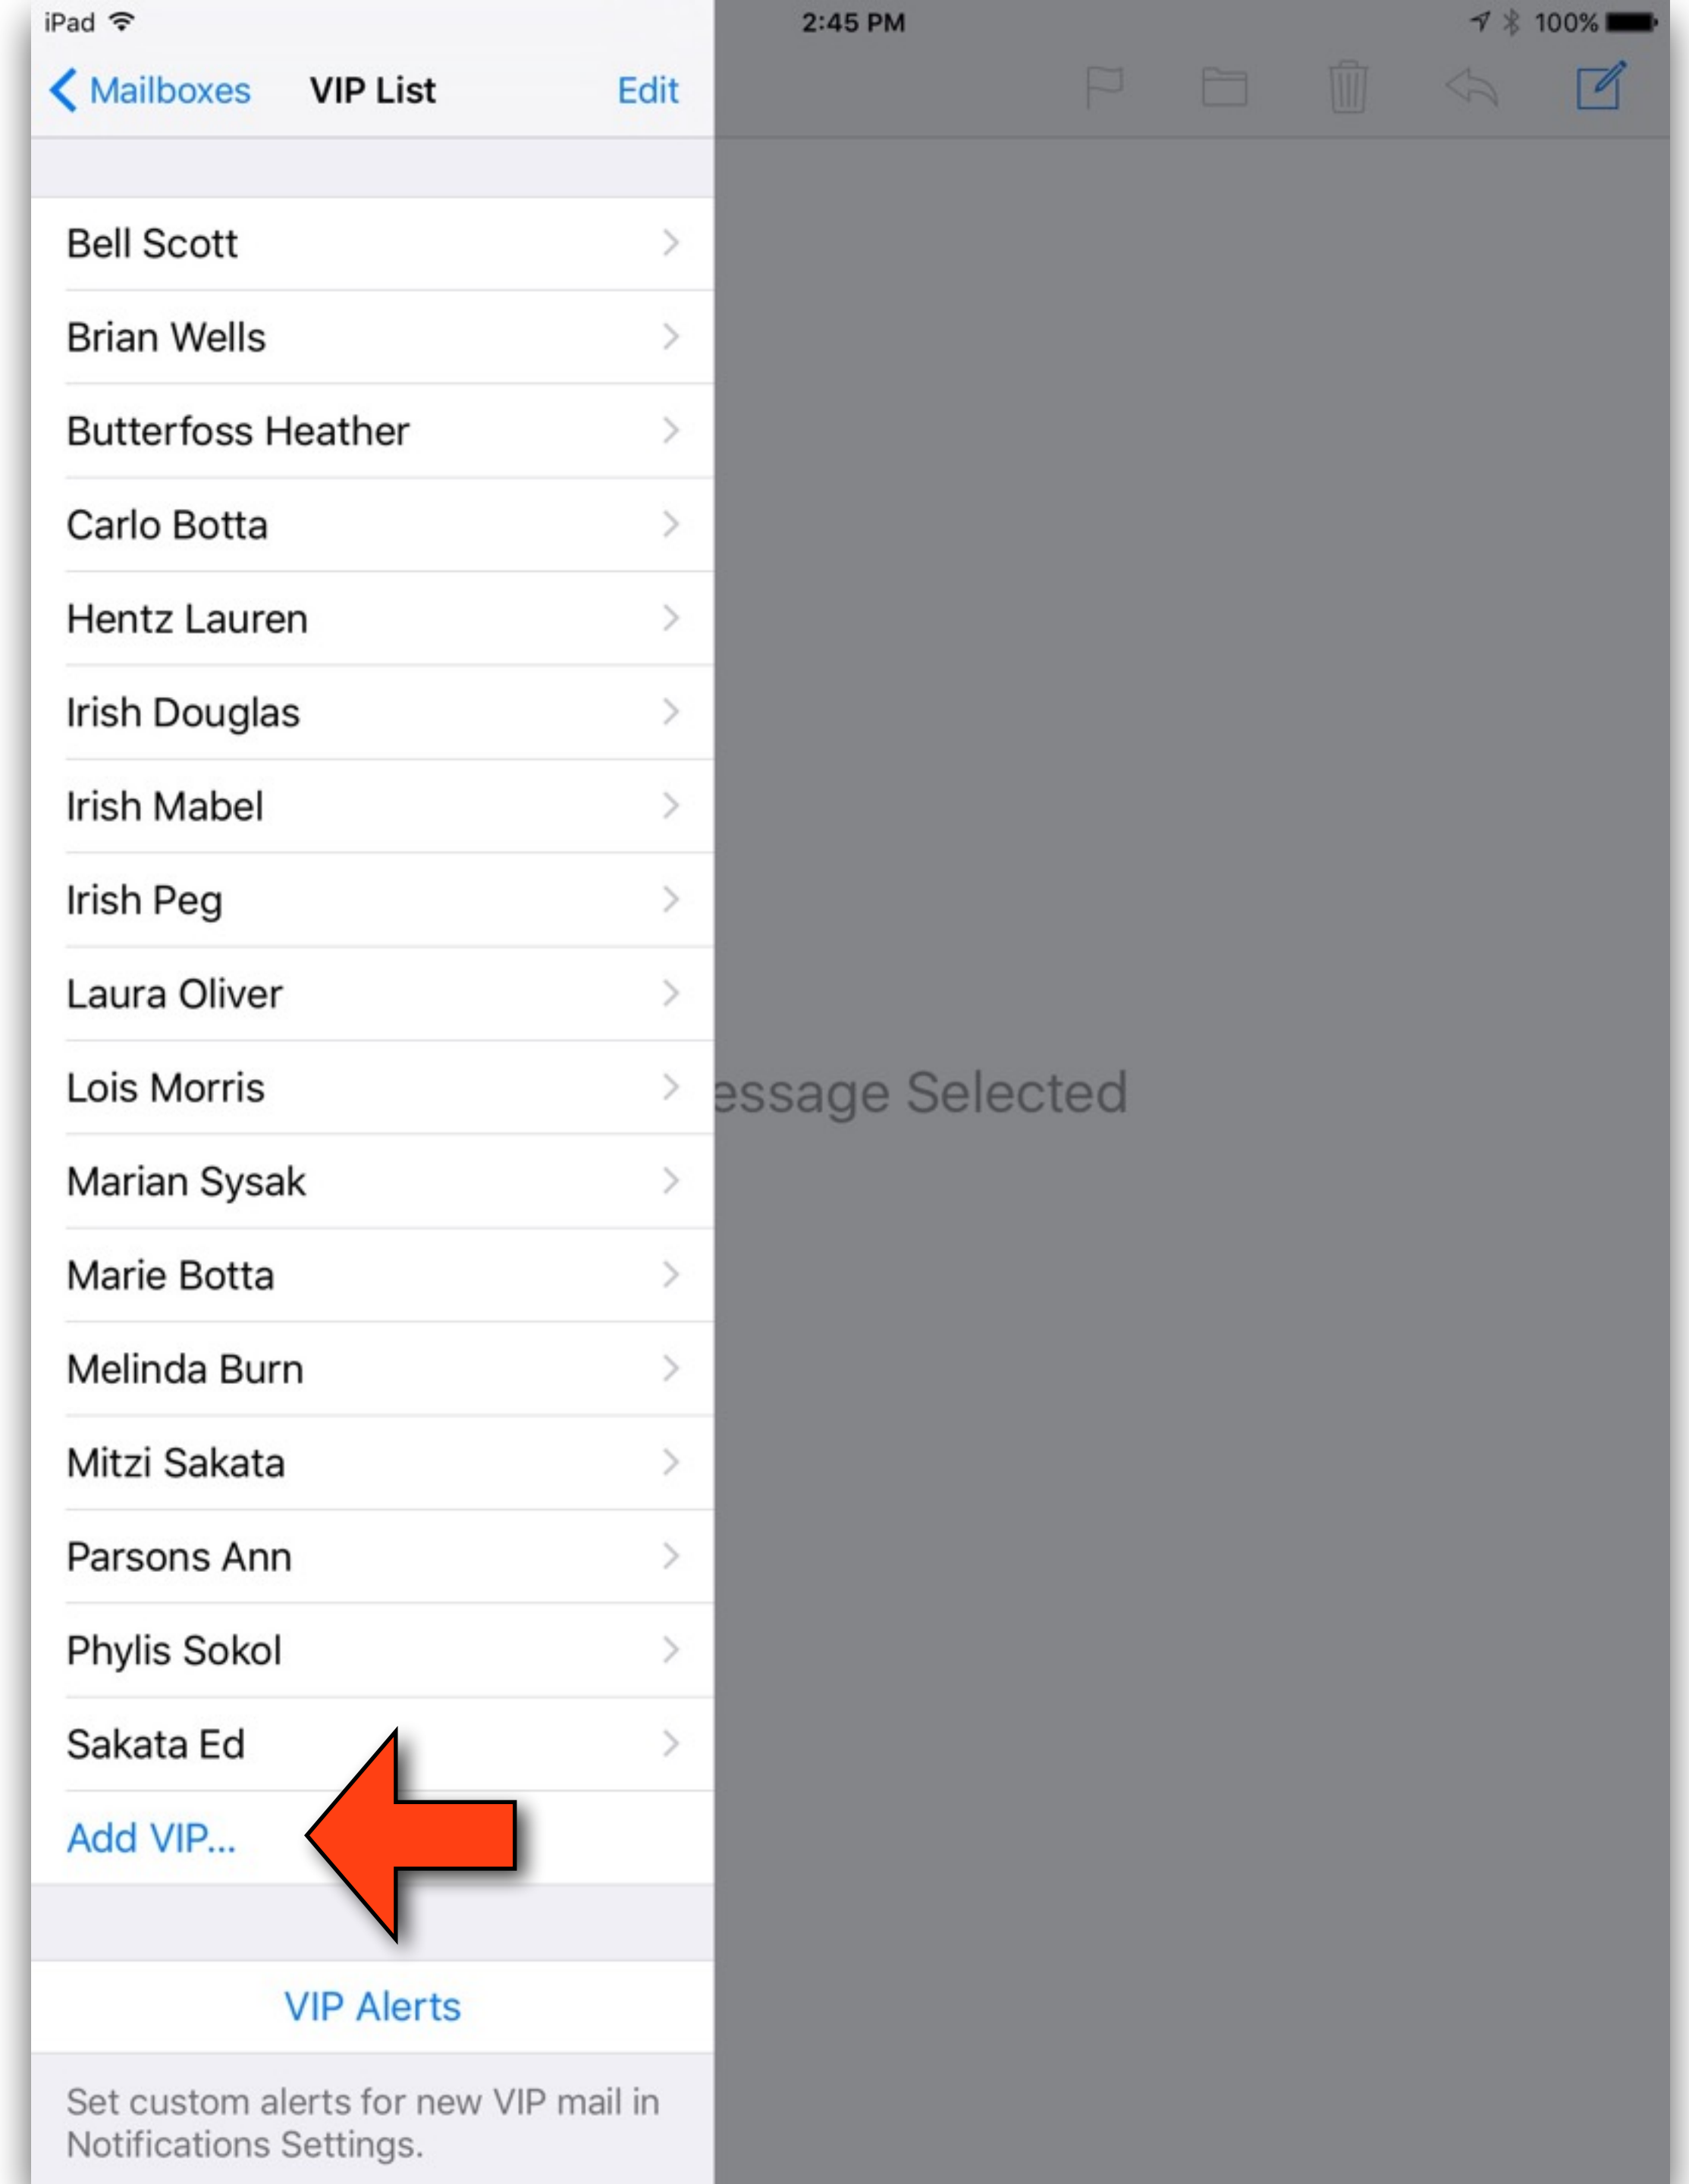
iPad 2:45 PM 100%

Mailboxes VIP List Edit

Bell Scott
Brian Wells
Butterfoss Heather
Carlo Botta
Hentz Lauren
Irish Douglas
Irish Mabel
Irish Peg
Laura Oliver
Lois Morris
Marian Sysak
Marie Botta
Melinda Burn
Mitzi Sakata
Parsons Ann
Phylis Sokol
Sakata Ed
Add VIP...

VIP Alerts

Set custom alerts for new VIP mail in Notifications Settings.

essage Selected